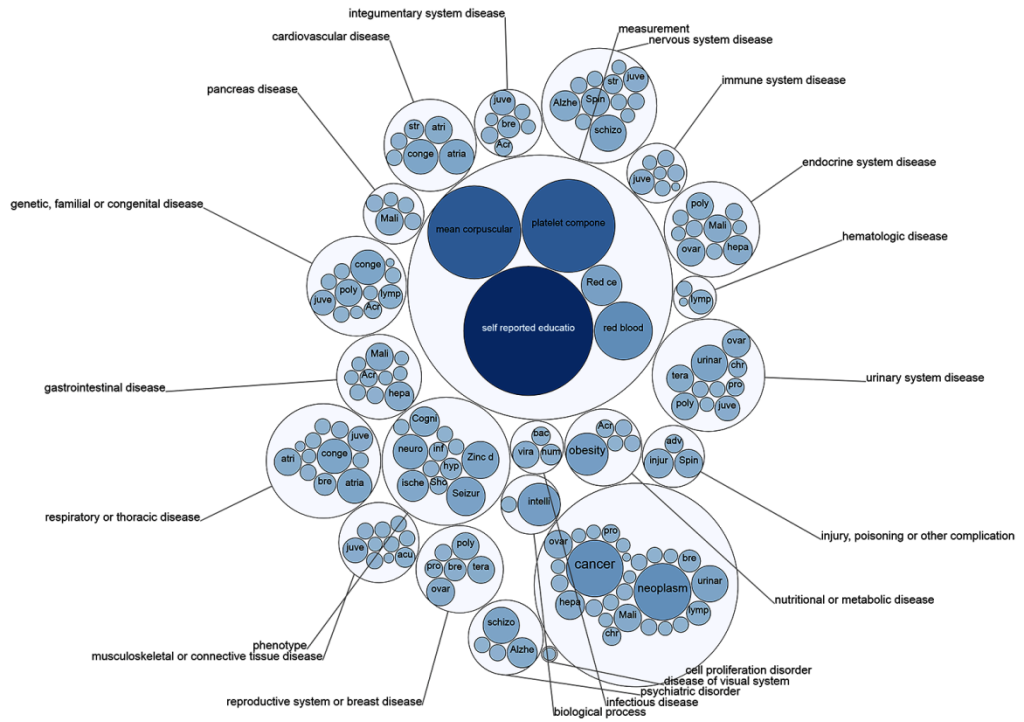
integumentary system disease
measurement
nervous system disease
cardiovascular disease
immune system disease
pancreas disease
endocrine system disease
genetic, familial or congenital disease
hematologic disease
urinary system disease
gastrointestinal disease
respiratory or thoracic disease
injury, poisoning or other complication
nutritional or metabolic disease
phenotype
musculoskeletal or connective tissue disease
cell proliferation disorder
disease of visual system
psychiatric disorder
infectious disease
reproductive system or breast disease
biological process

juve
bre
Acr
str
juve
Alzhe
Spin
schizo
str
atri
conge
atria
Mali
mean corpuscular
platelet compone
juve
poly
Mali
ovar
hepa
conge
poly
juve
lymp
Acr
Red ce
red blood
self reported educatio
lymp
ovar
urinar
chr
tera
pro
poly
juve
Mali
Acr
hepa
Cogni
neuro
inf
hyp
Zinc d
ische
Sho
Seizur
juve
conge
atri
bre
atria
bac
vira
num
Acr
obesity
adv
injur
Spin
intelli
juve
acu
poly
pro
bre
tera
ovar
ovar
pro
cancer
bre
neoplasm
urinar
hepa
lymp
Mali
chr
schizo
Alzhe